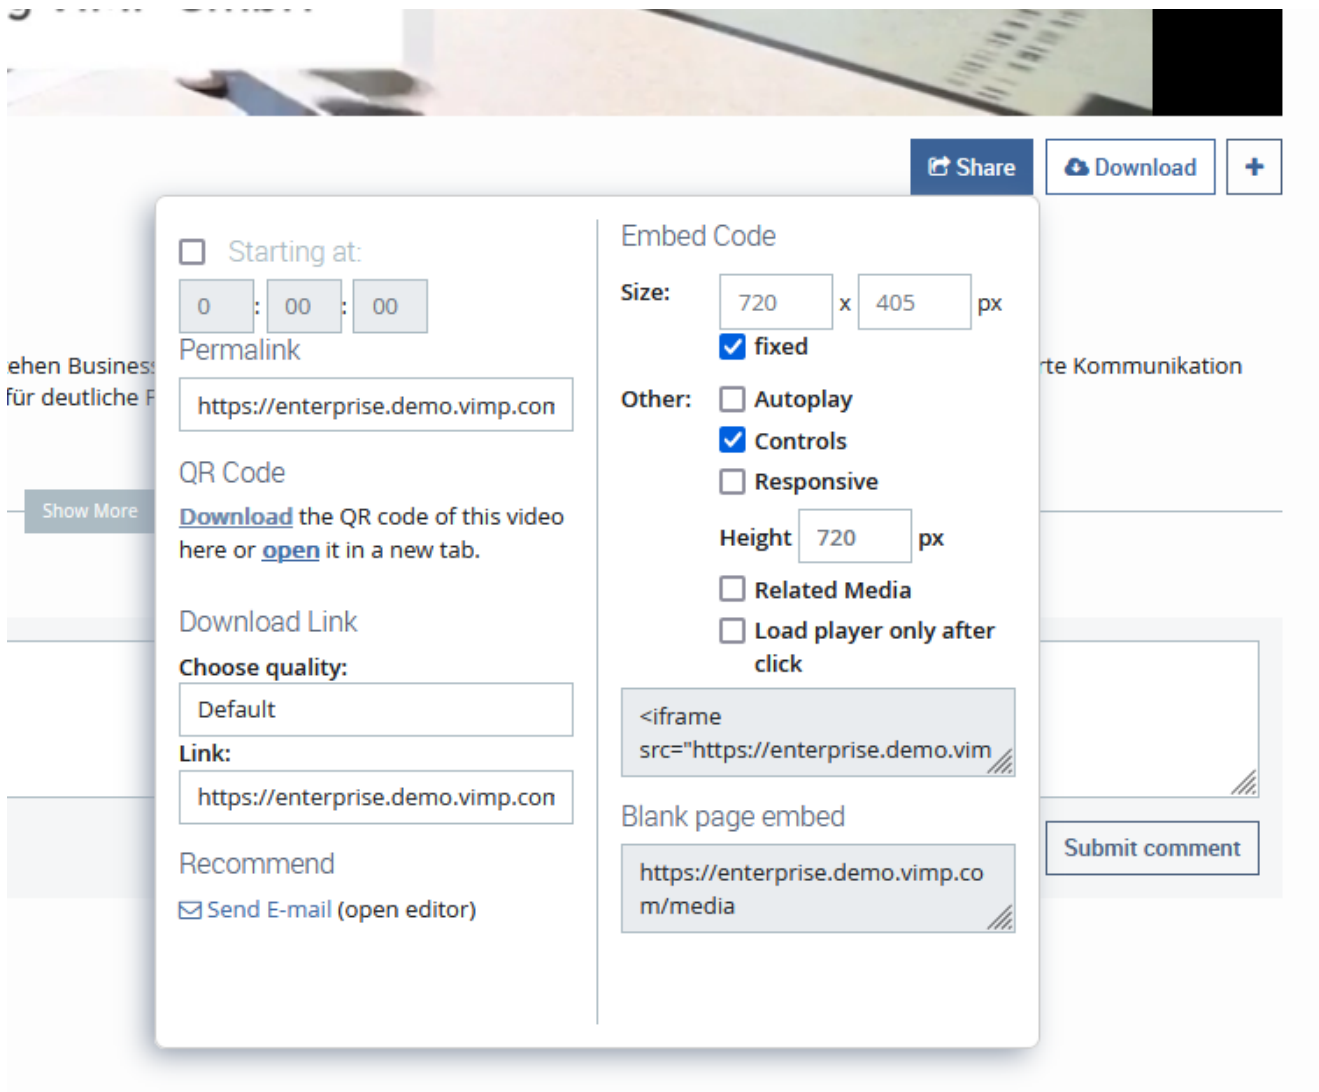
Share Download +

Starting at:

0 : 00 : 00

Permalink

https://enterprise.demo.vimp.con

QR Code

Download the QR code of this video here or open it in a new tab.

Download Link

Choose quality:

Default

Link:

https://enterprise.demo.vimp.con

Recommend

Send E-mail (open editor)

Embed Code

Size: 720 x 405 px

fixed

Other: Autoplay

Controls

Responsive

Height 720 px

Related Media

Load player only after click

<iframe src="https://enterprise.demo.vim

Blank page embed

https://enterprise.demo.vimp.com/media

ehen Busines

für deutliche F

Show More

rte Kommunikation

Submit comment